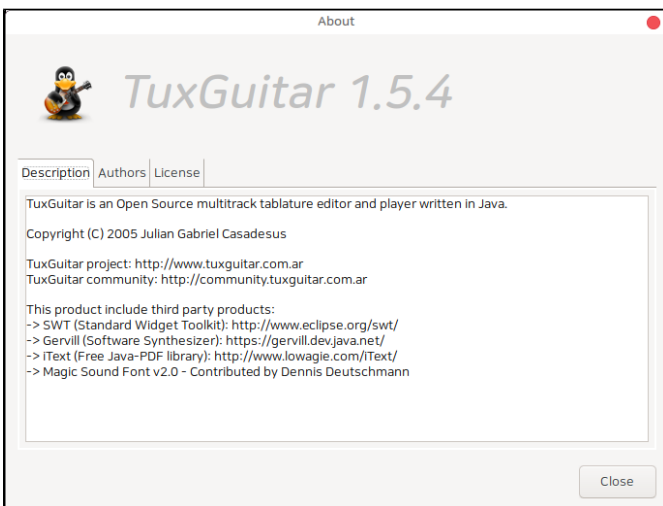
About

TuxGuitar 1.5.4

Description | Authors | License

TuxGuitar is an Open Source multitrack tablature editor and player written in Java.

Copyright (C) 2005 Julian Gabriel Casadesus

TuxGuitar project: http://www.tuxguitar.com.ar
TuxGuitar community: http://community.tuxguitar.com.ar

This product include third party products:
-> SWT (Standard Widget Toolkit): http://www.eclipse.org/swt/
-> Gervill (Software Synthesizer): https://gervill.dev.java.net/
-> iText (Free Java-PDF library): http://www.lowagie.com/iText/
-> Magic Sound Font v2.0 - Contributed by Dennis Deutschmann

Close